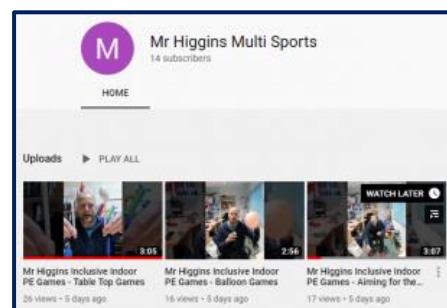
M

Mr Higgins Multi Sports
14 subscribers

HOME

Uploads ▶ PLAY ALL

3:05
Mr Higgins Inclusive Indoor PE Games - Table Top Games
26 views • 5 days ago

2:56
Mr Higgins Inclusive Indoor PE Games - Balloon Games
16 views • 5 days ago

WATCH LATER
3:07
Mr Higgins Inclusive Indoor PE Games - Aiming for the...
17 views • 5 days ago